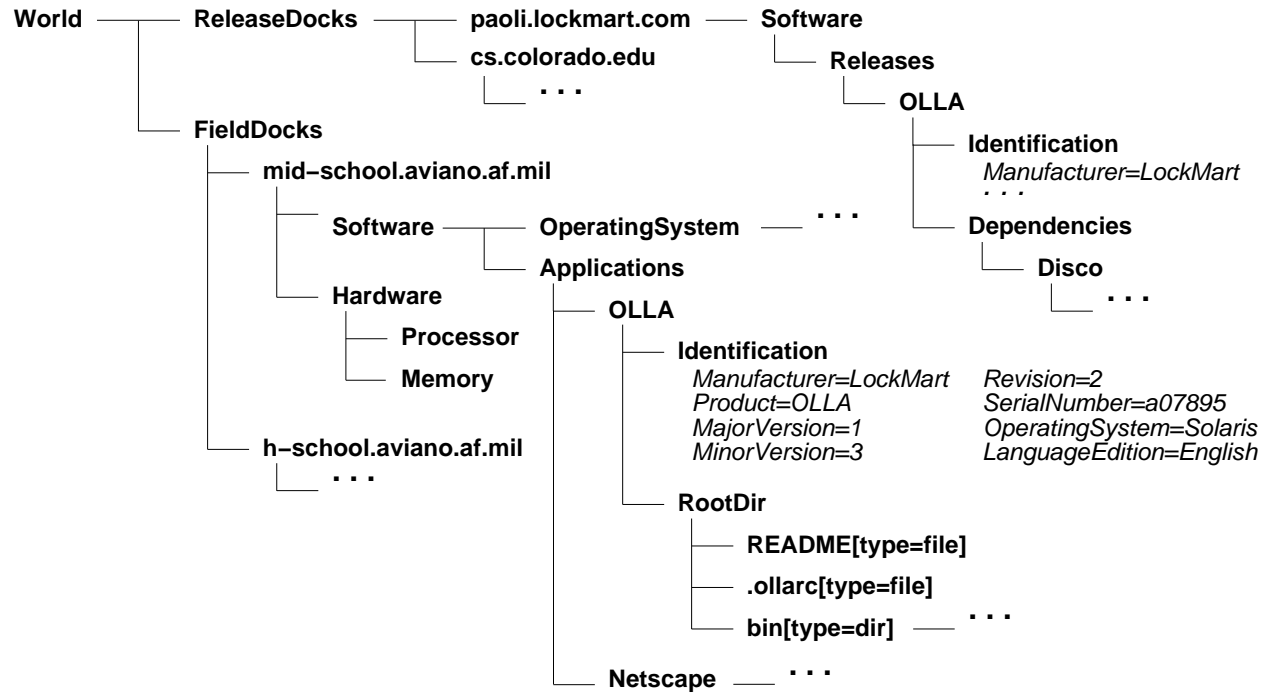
World
ReleaseDocks
paoli.lockmart.com
Software
cs.colorado.edu
Releases
. . .
OLLA
FieldDocks
Identification
Manufacturer=LockMart
. . .
mid−school.aviano.af.mil
Software
OperatingSystem
. . .
Dependencies
Applications
Disco
. . .
Hardware
OLLA
Processor
Memory
Identification
Manufacturer=LockMart
Product=OLLA
MajorVersion=1
MinorVersion=3
Revision=2
SerialNumber=a07895
OperatingSystem=Solaris
LanguageEdition=English
h−school.aviano.af.mil
. . .
RootDir
README[type=file]
.ollarc[type=file]
bin[type=dir]
. . .
Netscape
. . .